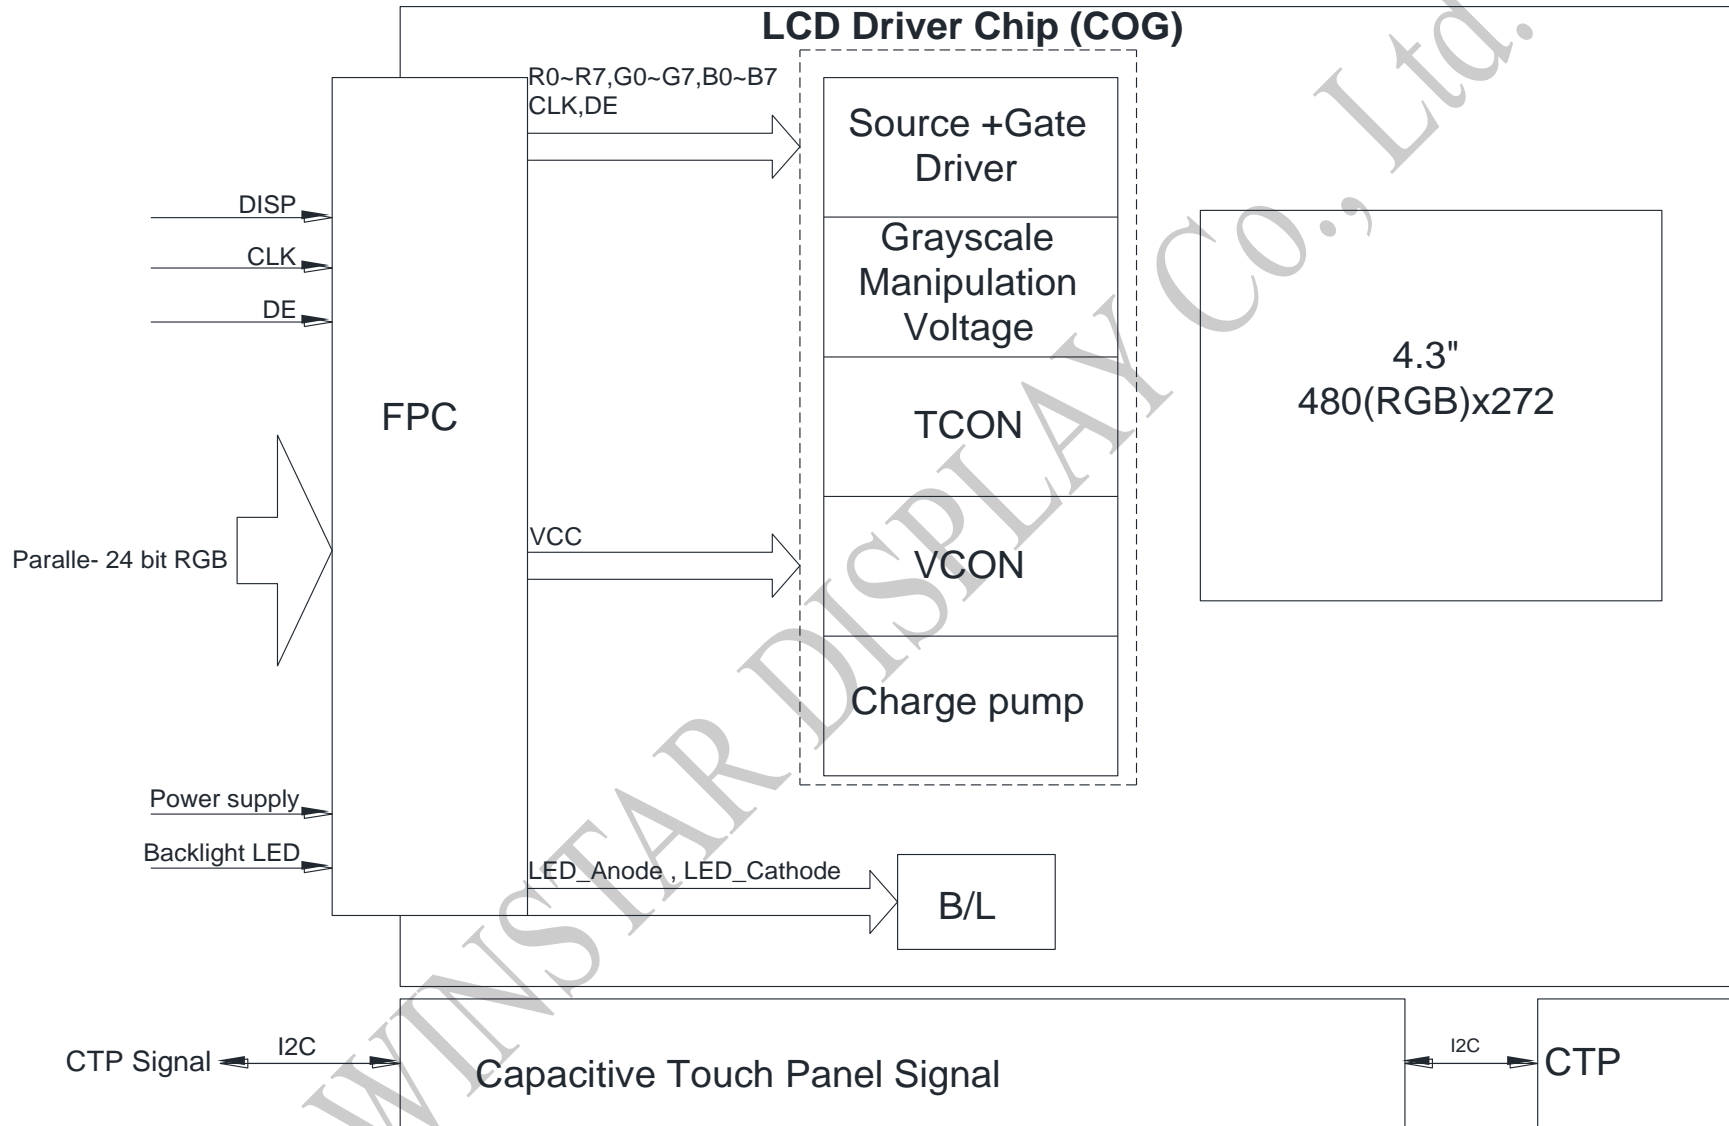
LCD Driver Chip (COG)

R0~R7,G0~G7,B0~B7
CLK,DE

Source +Gate Driver

Grayscale Manipulation Voltage

TCON

VCON

Charge pump

4.3"
480(RGB)x272

DISP

CLK

DE

FPC

Paralle- 24 bit RGB

VCC

Power supply

Backlight LED

LED_Anode , LED_Cathode

B/L

CTP Signal

I2C

Capacitive Touch Panel Signal

I2C

CTP

WINSTAR DISPLAY Co., Ltd.